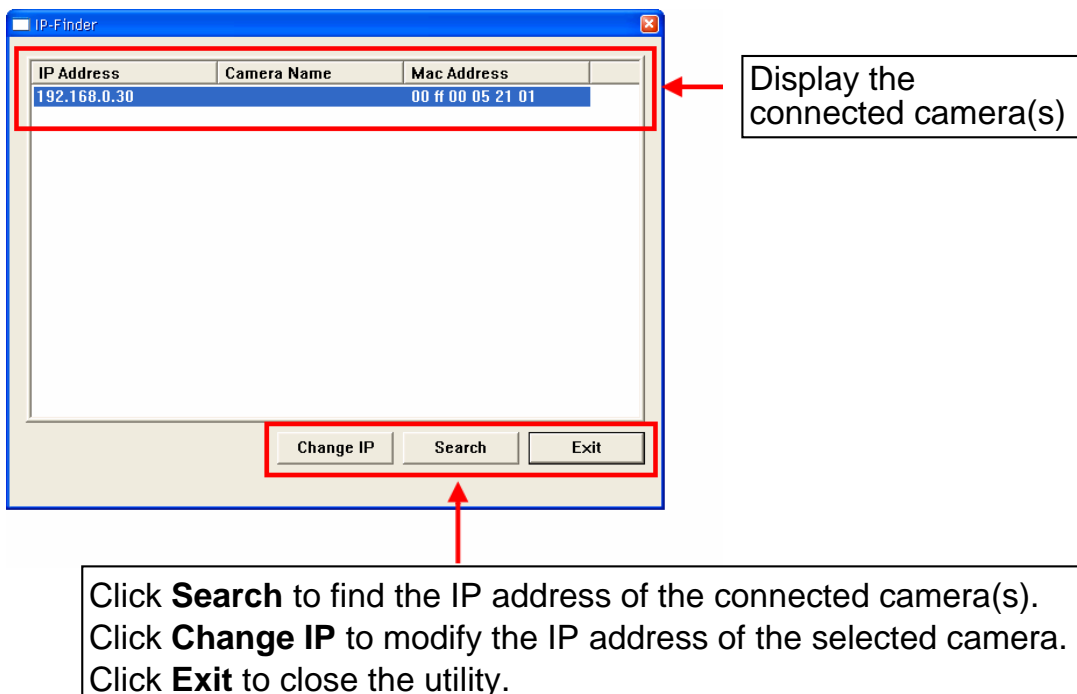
IP-Finder

| IP Address | Camera Name | Mac Address |
|---|---|---|
| 192.168.0.30 | | 00 ff 00 05 21 01 |

Change IP
Search
Exit

Display the connected camera(s)

Click **Search** to find the IP address of the connected camera(s).
Click **Change IP** to modify the IP address of the selected camera.
Click **Exit** to close the utility.